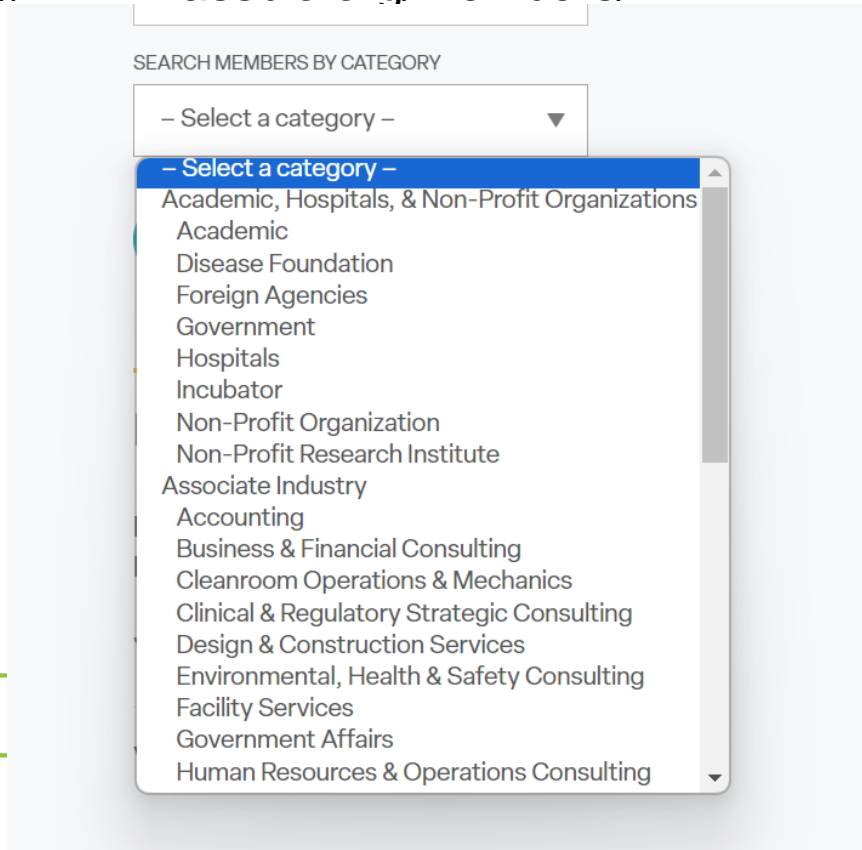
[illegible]

SEARCH MEMBERS BY CATEGORY

– Select a category –

– Select a category –
Academic, Hospitals, & Non-Profit Organizations
Academic
Disease Foundation
Foreign Agencies
Government
Hospitals
Incubator
Non-Profit Organization
Non-Profit Research Institute
Associate Industry
Accounting
Business & Financial Consulting
Cleanroom Operations & Mechanics
Clinical & Regulatory Strategic Consulting
Design & Construction Services
Environmental, Health & Safety Consulting
Facility Services
Government Affairs
Human Resources & Operations Consulting